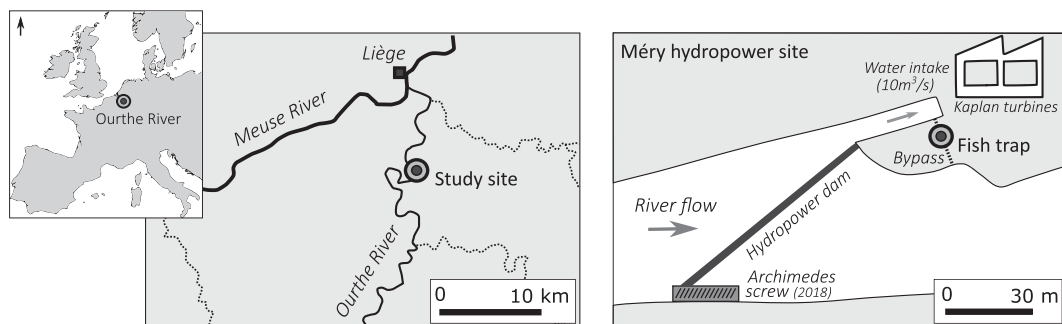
Ourthe River

Liège

Meuse River

Study site

Ourthe River

0 10 km

Méry hydropower site

Water intake ($10m^3/s$)

Kaplan turbines

Fish trap

Bypass

River flow

Hydropower dam

Archimedes screw (2018)

0 30 m